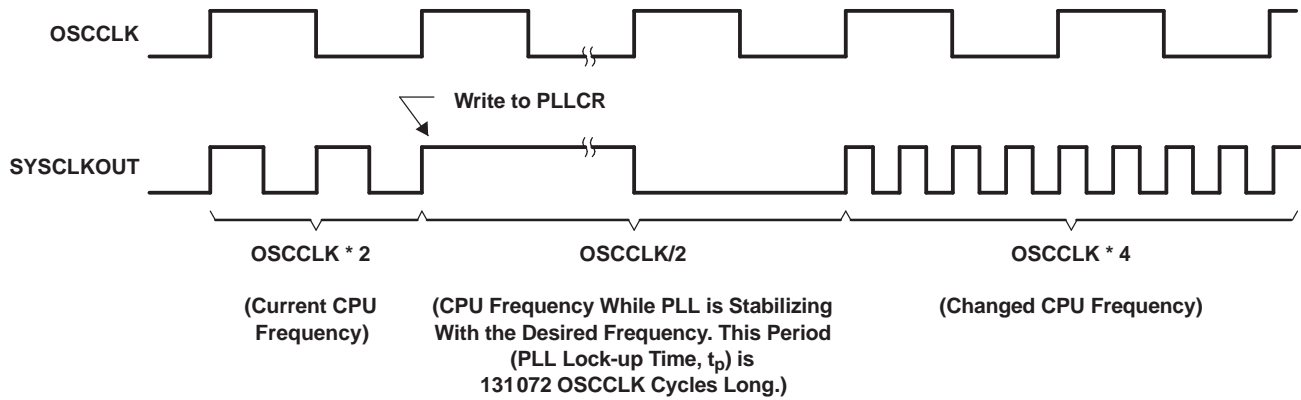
OSCCLK

Write to PLLCR

SYSCLKOUT

OSCCLK * 2

(Current CPU Frequency)

OSCCLK/2

(CPU Frequency While PLL is Stabilizing With the Desired Frequency. This Period (PLL Lock-up Time, $t_p$) is 131072 OSCCLK Cycles Long.)

OSCCLK * 4

(Changed CPU Frequency)